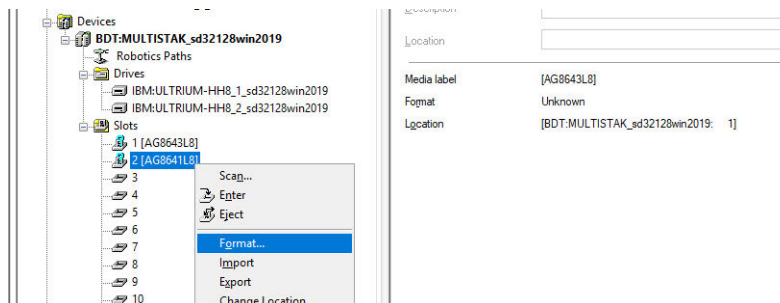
Devices
BDT:MULTISTAK_sd32128win2019
Robotics Paths
Drives
IBM:ULTRIUM-HH8_1_sd32128win2019
IBM:ULTRIUM-HH8_2_sd32128win2019
Slots
1 [AG8643L8]
2 [AG8641L8]
3
4
5
6
7
8
9
10

Scan...
Enter
Eject
Format...
Import
Export
Change Location

Description
Location

| Media label | [AG8643L8] |
|---|---|
| Format | Unknown |
| Location | [BDT:MULTISTAK_sd32128win2019: 1] |